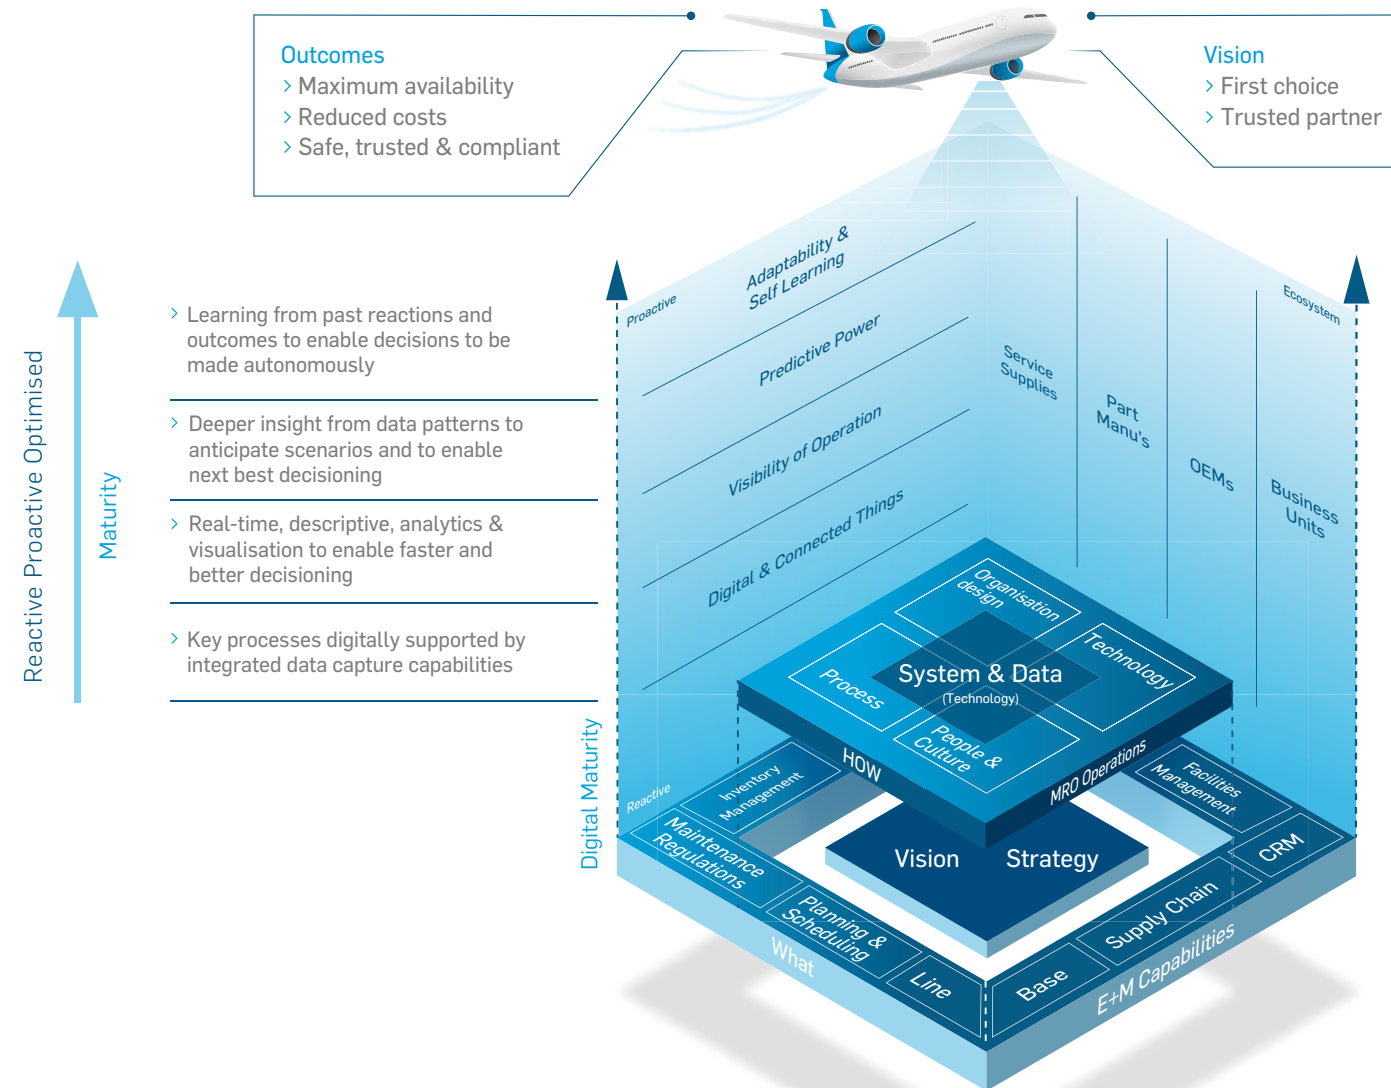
Outcomes
› Maximum availability
› Reduced costs
› Safe, trusted & compliant

Vision
› First choice
› Trusted partner

Reactive Proactive Optimised

Maturity

› Learning from past reactions and outcomes to enable decisions to be made autonomously

› Deeper insight from data patterns to anticipate scenarios and to enable next best decisioning

› Real-time, descriptive, analytics & visualisation to enable faster and better decisioning

› Key processes digitally supported by integrated data capture capabilities

Digital Maturity

Proactive

Adaptability & Self Learning

Predictive Power

Visibility of Operation

Digital & Connected Things

Reactive

Ecosystem

Service Supplies

Part Manu's

OEMs

Business Units

Organisation design

Technology

Process

System & Data
(Technology)

People & Culture

HOW

MRO Operations

Inventory Management

Facilities Management

Maintenance Regulations

Vision

Strategy

CRM

Planning & Scheduling

Supply Chain

What

Line

Base

E+M Capabilities